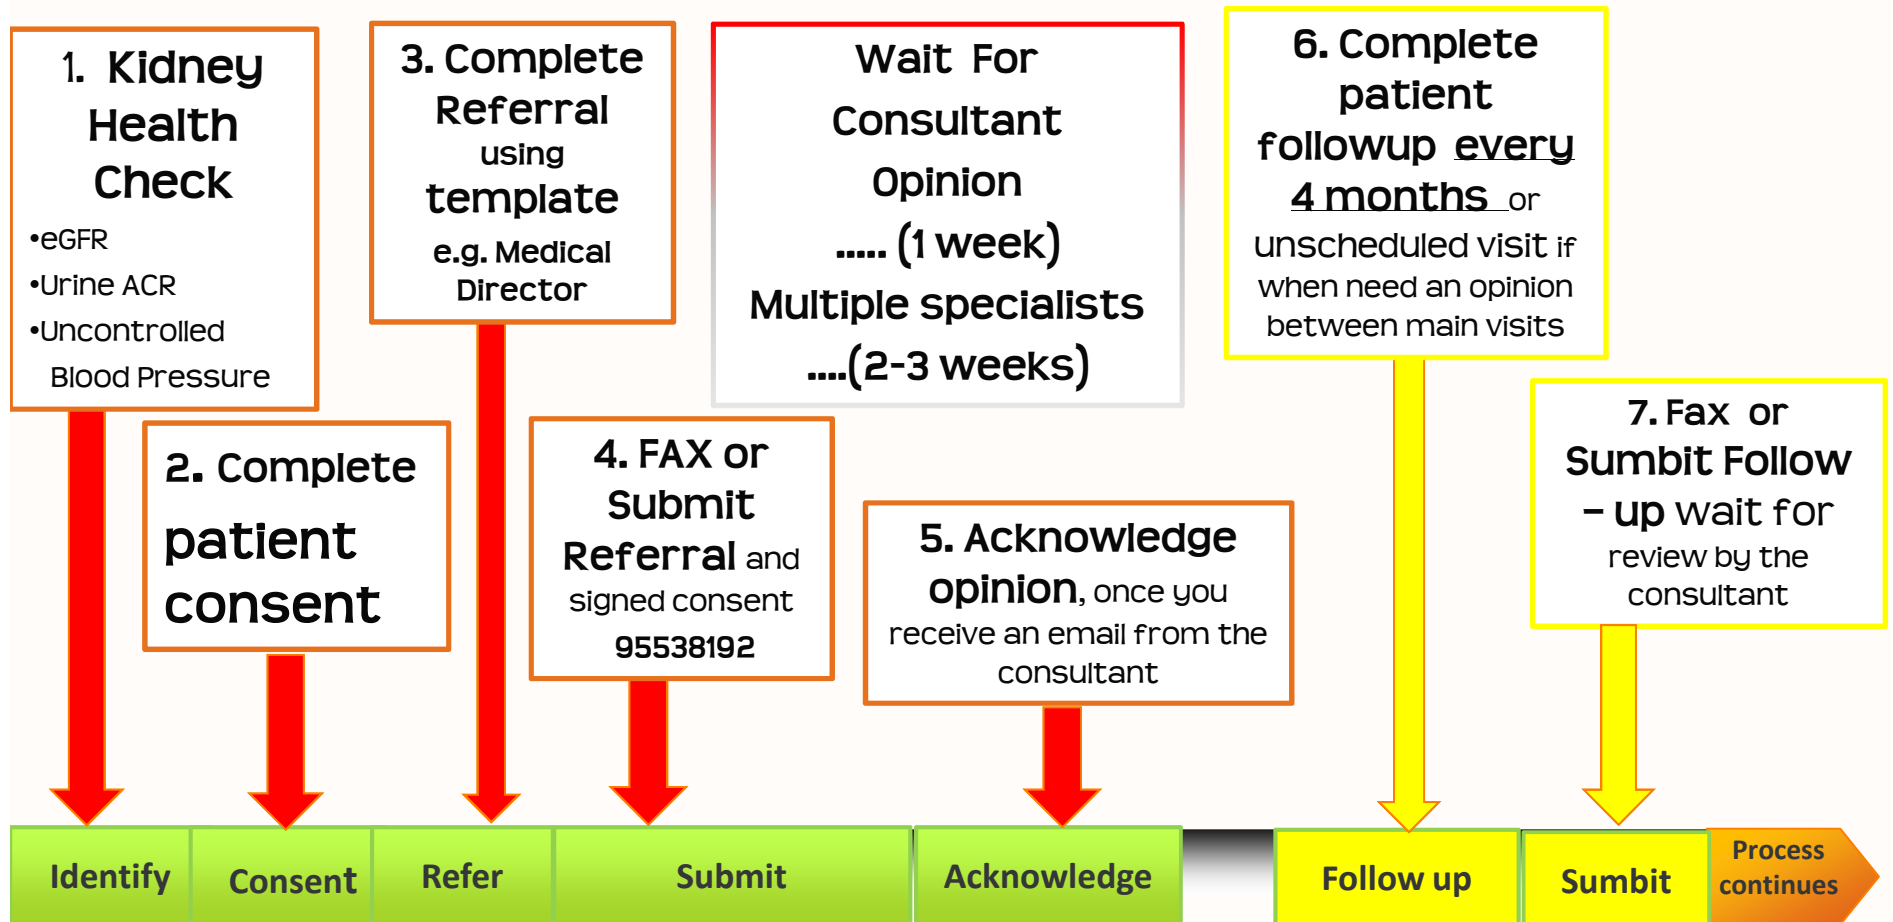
1. Kidney Health Check
•eGFR
•Urine ACR
•Uncontrolled Blood Pressure

3. Complete Referral using template e.g. Medical Director

Wait For Consultant Opinion ..... (1 week) Multiple specialists ....(2-3 weeks)

6. Complete patient followup every 4 months or unscheduled visit if when need an opinion between main visits

2. Complete patient consent

4. FAX or Submit Referral and signed consent 95538192

5. Acknowledge opinion, once you receive an email from the consultant

7. Fax or Sumbit Follow – up wait for review by the consultant

Identify

Consent

Refer

Submit

Acknowledge

Follow up

Sumbit

Process continues